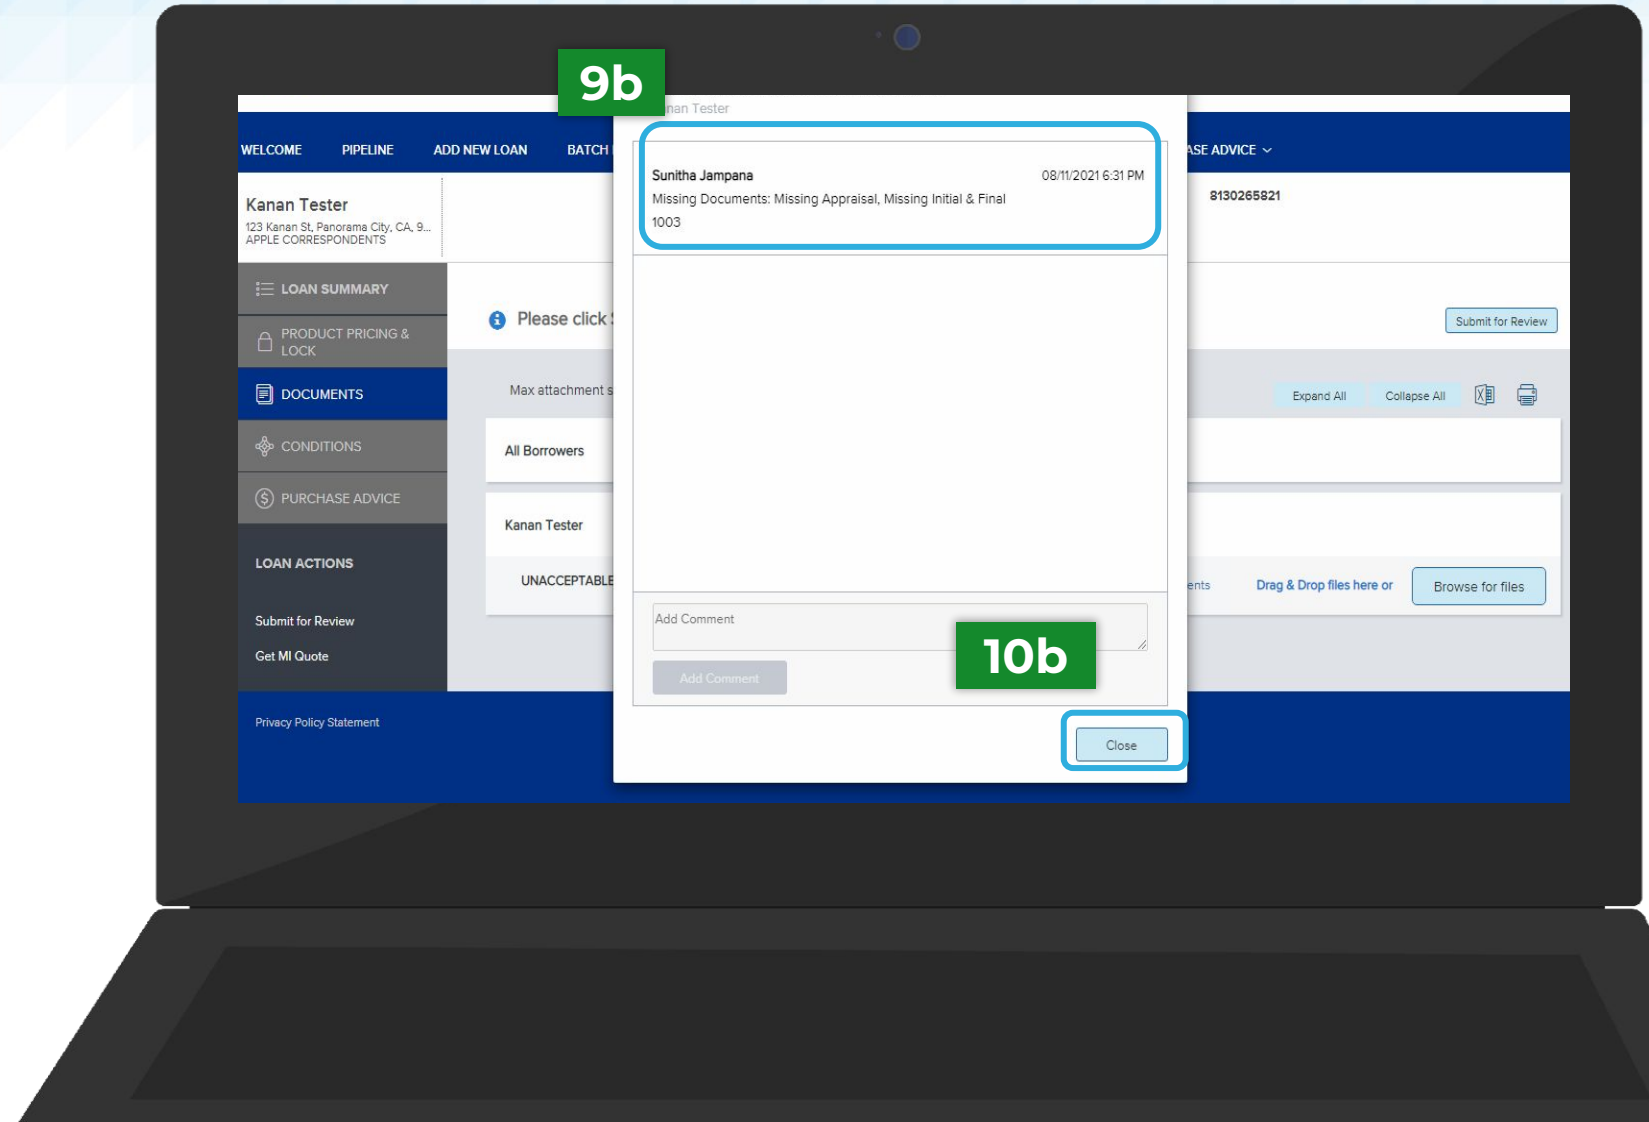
9b

nan Tester

WELCOME PIPELINE ADD NEW LOAN BATCH

ASE ADVICE

Sunitha Jampana 08/11/2021 6:31 PM

Missing Documents: Missing Appraisal, Missing Initial & Final 1003

Kanan Tester

123 Kanan St, Panorama City, CA, 9...

APPLE CORRESPONDENTS

8130265821

LOAN SUMMARY

PRODUCT PRICING & LOCK

DOCUMENTS

CONDITIONS

PURCHASE ADVICE

LOAN ACTIONS

Submit for Review

Get MI Quote

Please click

Submit for Review

Max attachment s

Expand All Collapse All

All Borrowers

Kanan Tester

UNACCEPTABLE

ents Drag & Drop files here or Browse for files

Add Comment

Add Comment

10b

Close

Privacy Policy Statement